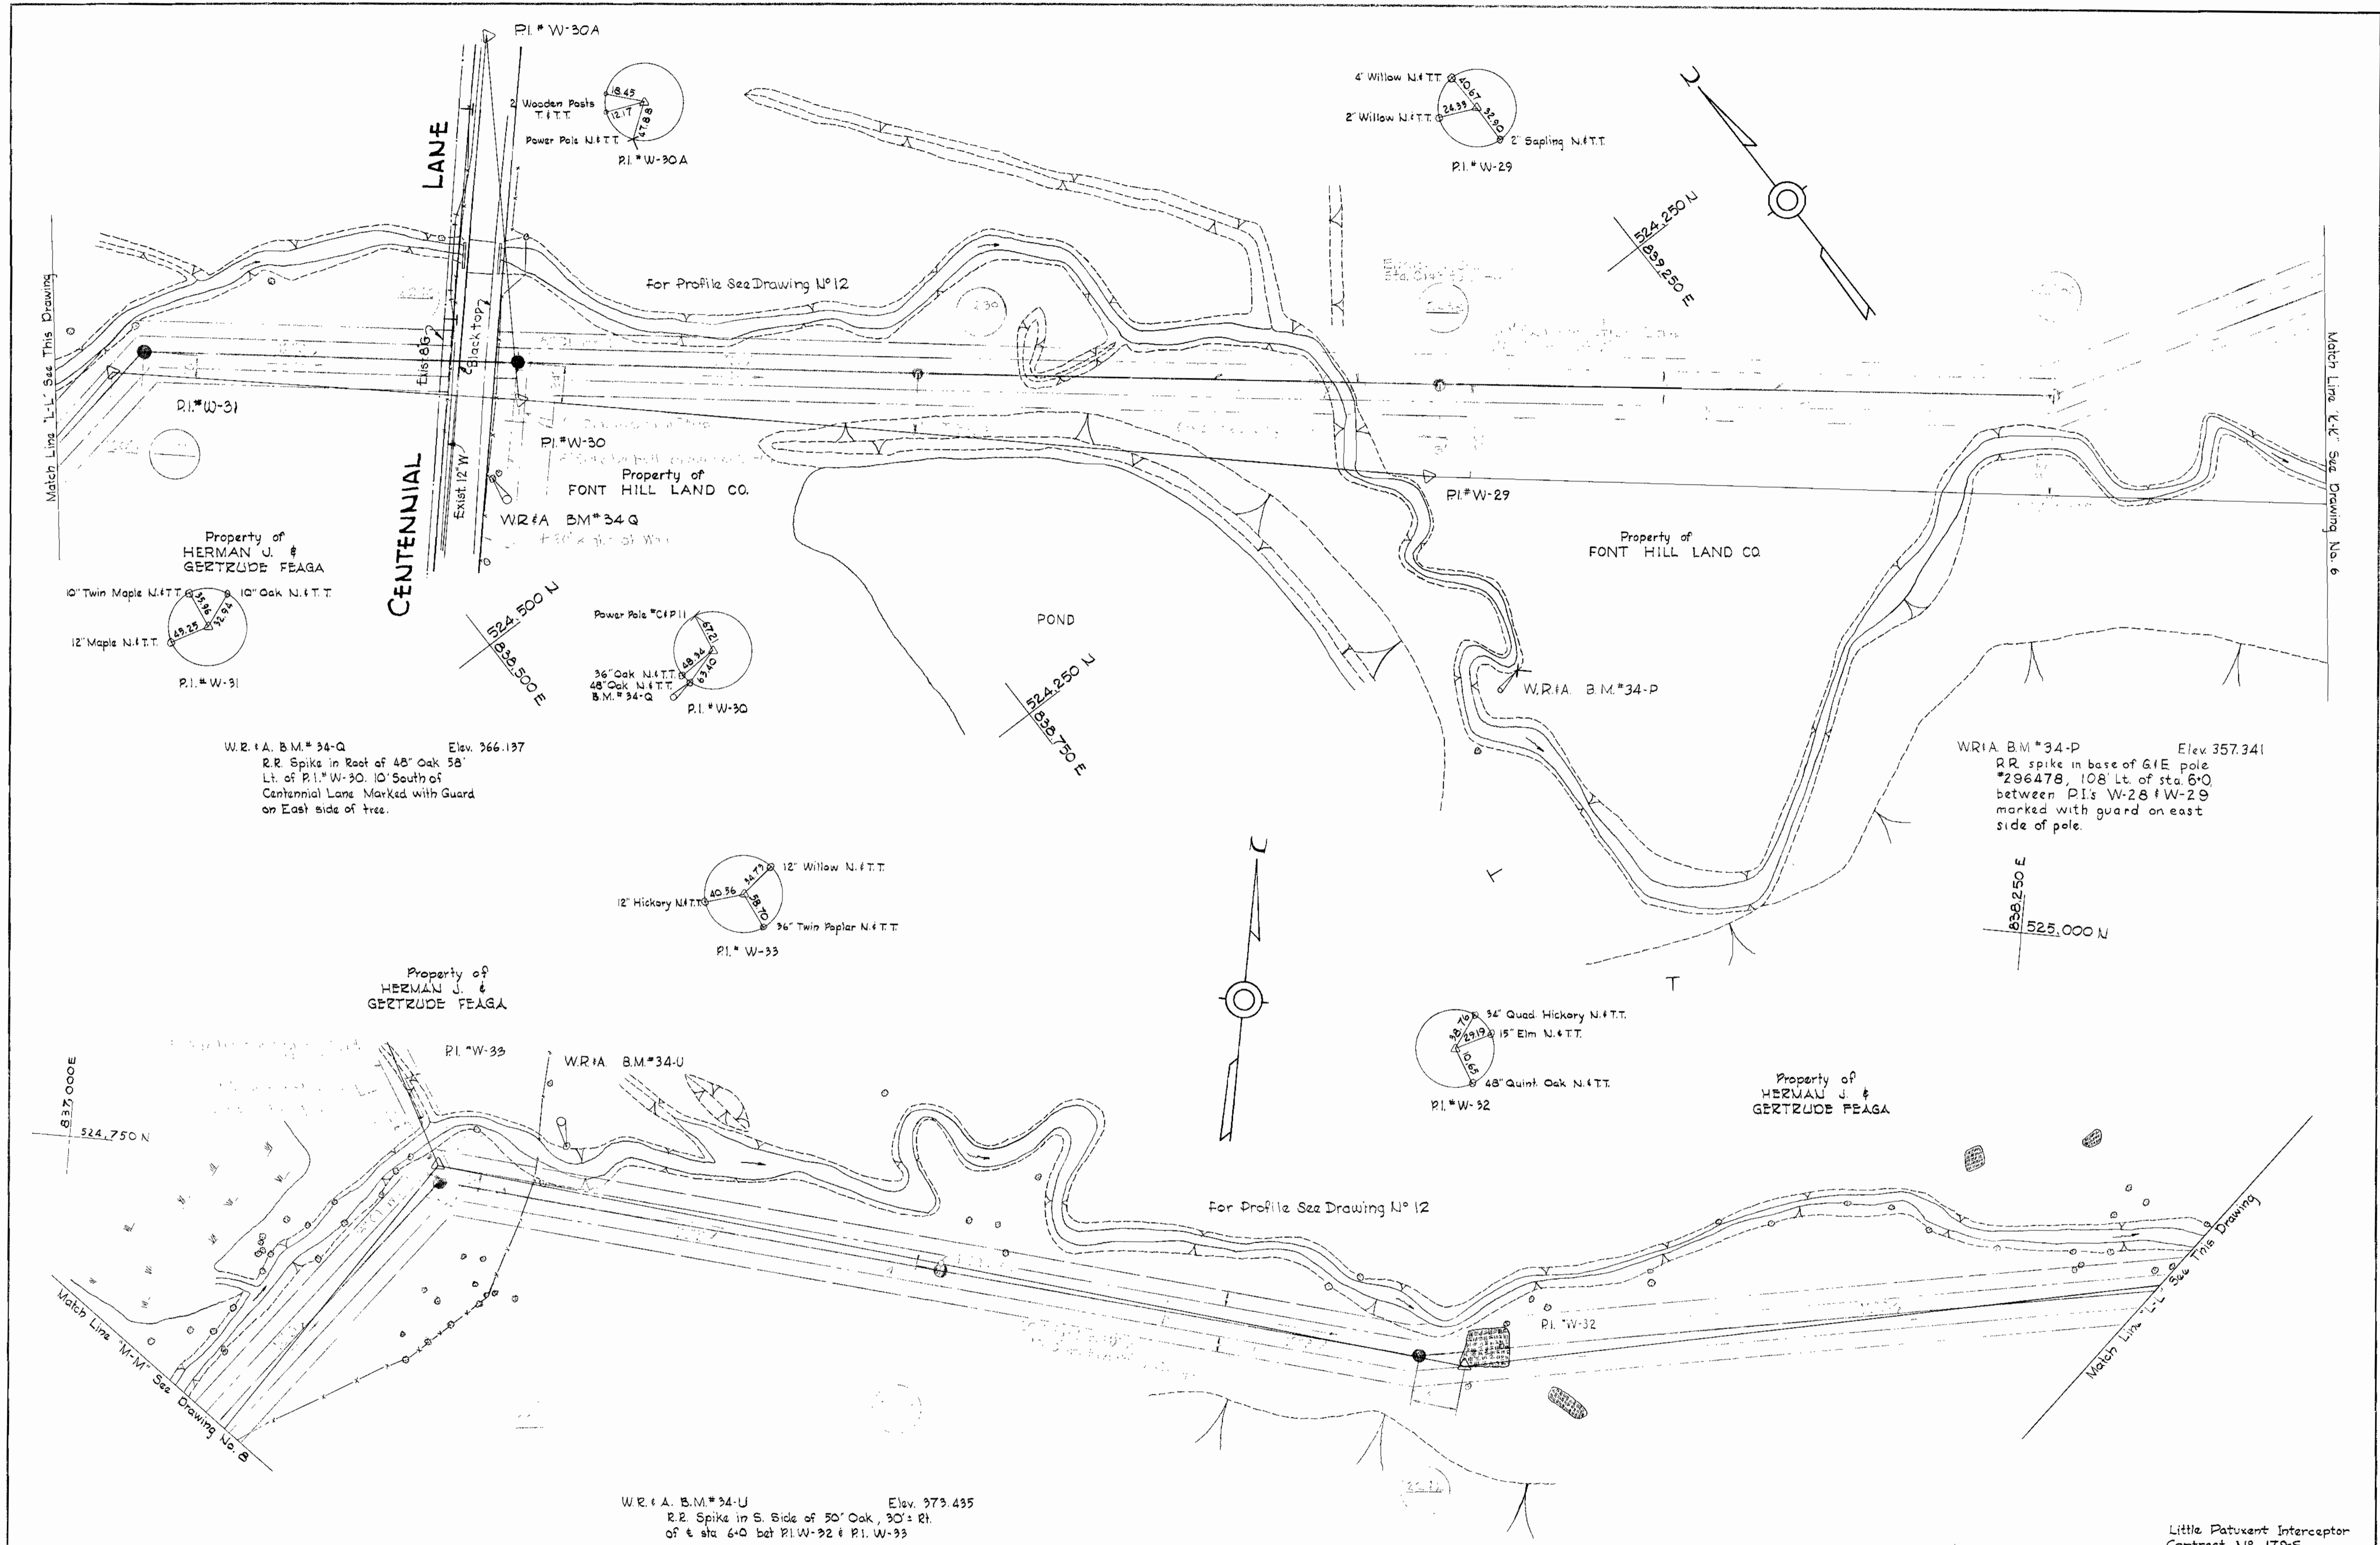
P.I. # W-30A

2 Wooden Posts T. & T.T.
18.45
12.17
47.88
Power Pole N.& T.T.
P.I. # W-30A

4" Willow N.& T.T.
40.67
26.39
32.90
2" Willow N.& T.T.
2" Sapling N.& T.T.
P.I. # W-29

LANE

CENTENNIAL

For Profile See Drawing Nº 12

524,250 N
839,250 E

Match Line "L-L" See This Drawing

Match Line "K-K" See Drawing No. 6

Exist. 8G
Black top
Exist. 12" W

P.I. # W-31

P.I. # W-30

Property of
FONT HILL LAND CO.

W.R.& A. BM # 34 Q

P.I. # W-29

Property of
FONT HILL LAND CO.

Property of
HERMAN J. &
GERTRUDE FEAGA

10" Twin Maple N.& T.T.
10" Oak N.& T.T.
35.96
32.94
45.25
12" Maple N.& T.T.
P.I. # W-31

524,500 N
838,500 E

Power Pole # C&P 11
67.21
48.34
63.40
36" Oak N.& T.T.
48" Oak N.& T.T.
B.M. # 34-Q
P.I. # W-30

POND

524,250 N
838,750 E

W.R.& A. B.M. # 34-P

W.R.& A. B.M. # 34-Q Elev. 366.137
R.R. Spike in Root of 48" Oak 58' Lt. of P.I. # W-30. 10' South of Centennial Lane Marked with Guard on East side of tree.

W.R.& A. B.M. # 34-P Elev. 357.341
R.R. spike in base of G&E pole #296478, 108' Lt. of sta. 6+0 between P.I.'s W-28 & W-29 marked with guard on east side of pole.

12" Willow N.& T.T.
12" Hickory N.& T.T.
40.36
34.79
58.70
36" Twin Poplar N.& T.T.
P.I. # W-33

838,250 E
525,000 N

Property of
HERMAN J. &
GERTRUDE FEAGA

P.I. # W-33

W.R.& A. B.M. # 34-U

34" Quad Hickory N.& T.T.
38.76
29.19
15" Elm N.& T.T.
10.65
48" Quint. Oak N.& T.T.
P.I. # W-32

Property of
HERMAN J. &
GERTRUDE FEAGA

837,000 E
524,750 N

For Profile See Drawing Nº 12

P.I. # W-32

Match Line "M-M" See Drawing No. 8

Match Line "L-L" See This Drawing

W.R.& A. B.M. # 34-U Elev. 373.435
R.R. Spike in S. Side of 50" Oak, 30'± Rt. of ℄ sta 6+0 bet P.I. W-32 & P.I. W-33

Little Patuxent Interceptor
Contract No. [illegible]